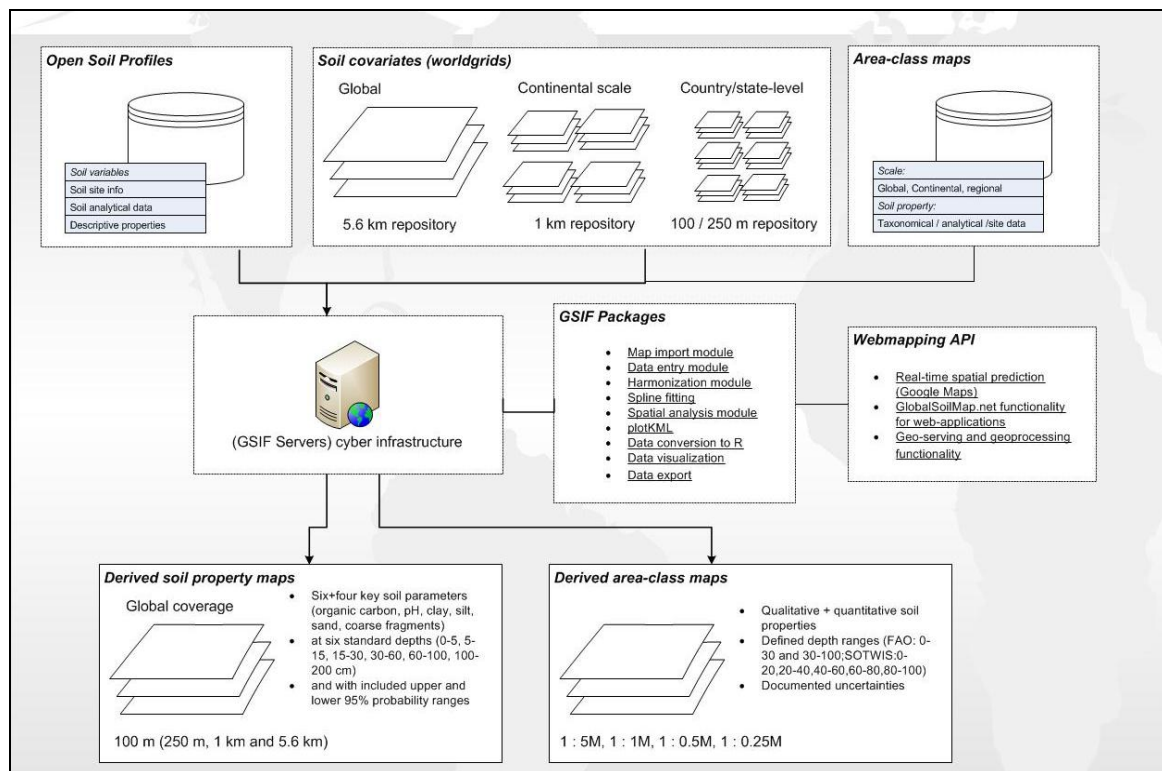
Open Soil Profiles

Soil variables
Soil site info
Soil analytical data
Descriptive properties

Soil covariates (worldgrids)

Global
Continental scale
Country/state-level

5.6 km repository
1 km repository
100 / 250 m repository

Area-class maps

Scale:
Global, Continental, regional
Soil property:
Taxonomical / analytical /site data

(GSIF Servers) cyber infrastructure

GSIF Packages

- Map import module
- Data entry module
- Harmonization module
- Spline fitting
- Spatial analysis module
- plotKML
- Data conversion to R
- Data visualization
- Data export

Webmapping API

- Real-time spatial prediction (Google Maps)
- GlobalSoilMap.net functionality for web-applications
- Geo-serving and geoprocessing functionality

Derived soil property maps

Global coverage

- Six+four key soil parameters (organic carbon, pH, clay, silt, sand, coarse fragments)
- at six standard depths (0-5, 5-15, 15-30, 30-60, 60-100, 100-200 cm)
- and with included upper and lower 95% probability ranges

100 m (250 m, 1 km and 5.6 km)

Derived area-class maps

- Qualitative + quantitative soil properties
- Defined depth ranges (FAO: 0-30 and 30-100;SOTWIS:0-20,20-40,40-60,60-80,80-100)
- Documented uncertainties

1 : 5M, 1 : 1M, 1 : 0.5M, 1 : 0.25M